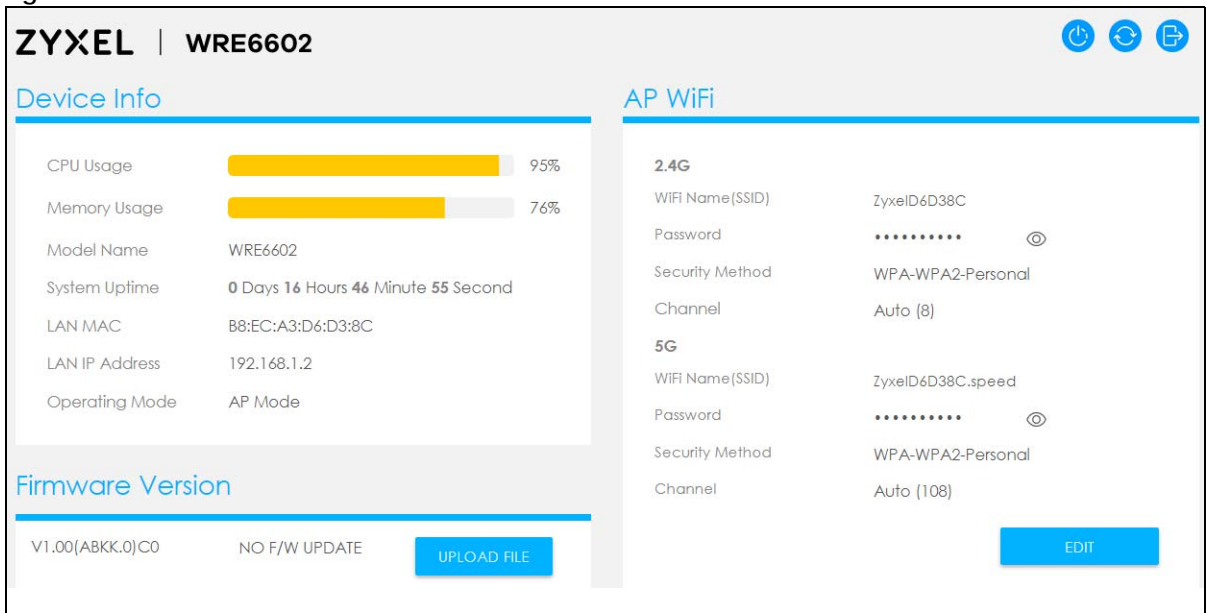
ZYXEL | WRE6602

Device Info

| | | |
|---|---|---|
| CPU Usage | | 95% |
| Memory Usage | | 76% |
| Model Name | WRE6602 | |
| System Uptime | 0 Days 16 Hours 46 Minute 55 Second | |
| LAN MAC | B8:EC:A3:D6:D3:8C | |
| LAN IP Address | 192.168.1.2 | |
| Operating Mode | AP Mode | |

Firmware Version

V1.00(ABKK.0)C0 NO F/W UPDATE UPLOAD FILE

AP WiFi

2.4G

| | |
|---|---|
| WiFi Name(SSID) | ZyxelD6D38C |
| Password | •••••••••• |
| Security Method | WPA-WPA2-Personal |
| Channel | Auto (8) |

5G

| | |
|---|---|
| WiFi Name(SSID) | ZyxelD6D38C.speed |
| Password | •••••••••• |
| Security Method | WPA-WPA2-Personal |
| Channel | Auto (108) |

EDIT